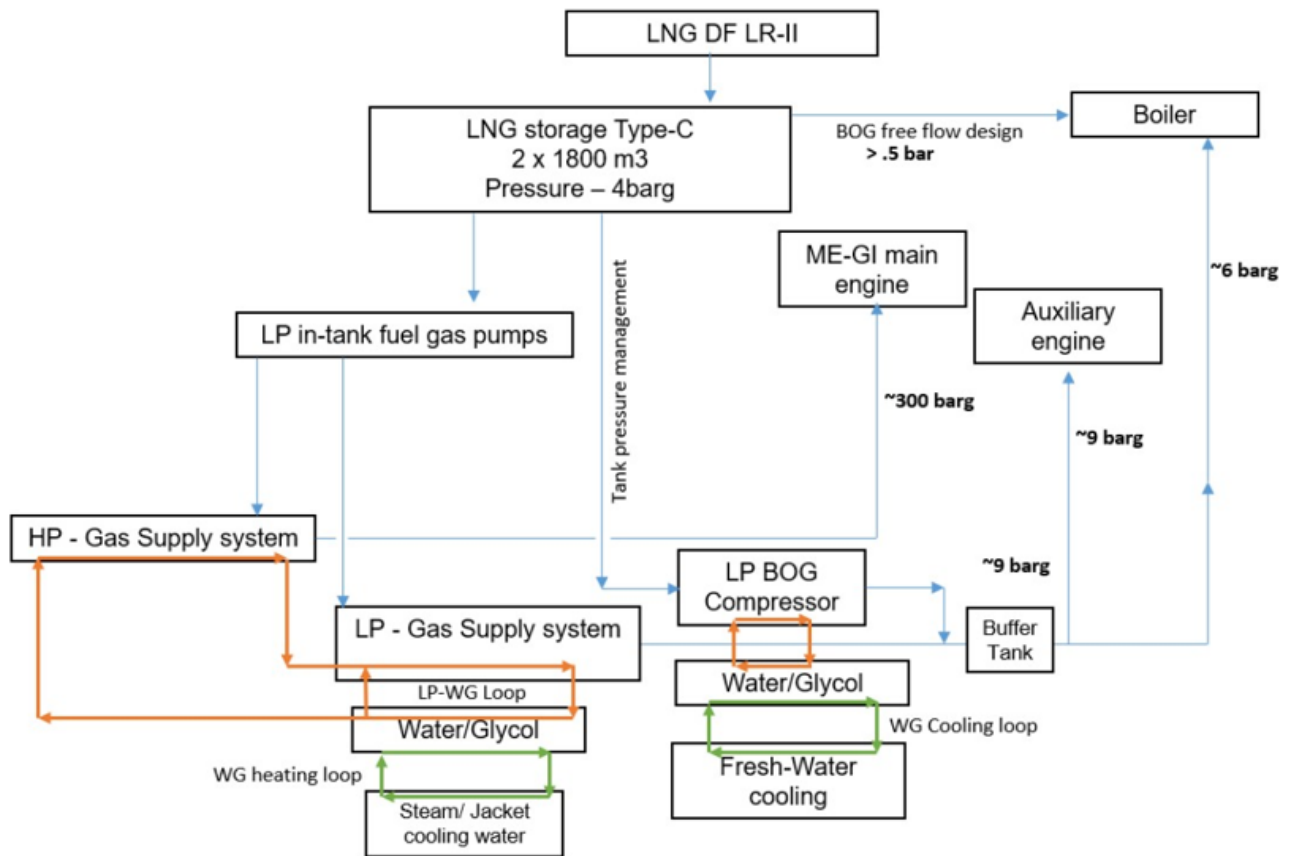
LNG DF LR-II

LNG storage Type-C
2 x 1800 m3
Pressure – 4barg

BOG free flow design
> .5 bar

Boiler

ME-GI main engine

~6 barg

Auxiliary engine

Tank pressure management

LP in-tank fuel gas pumps

~300 barg

~9 barg

HP - Gas Supply system

~9 barg

LP BOG Compressor

LP - Gas Supply system

Buffer Tank

LP-WG Loop

Water/Glycol

Water/Glycol

WG Cooling loop

WG heating loop

Fresh-Water cooling

Steam/ Jacket cooling water